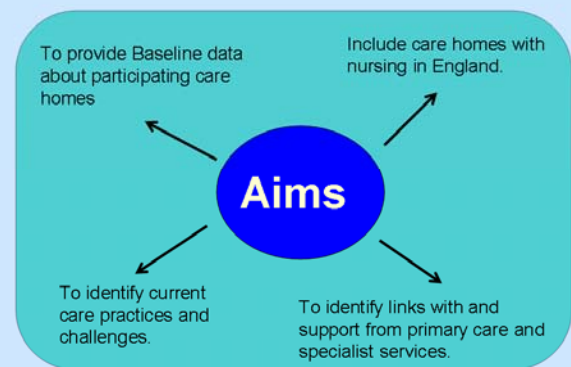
To provide Baseline data about participating care homes

Include care homes with nursing in England.

Aims

To identify current care practices and challenges.

To identify links with and support from primary care and specialist services.